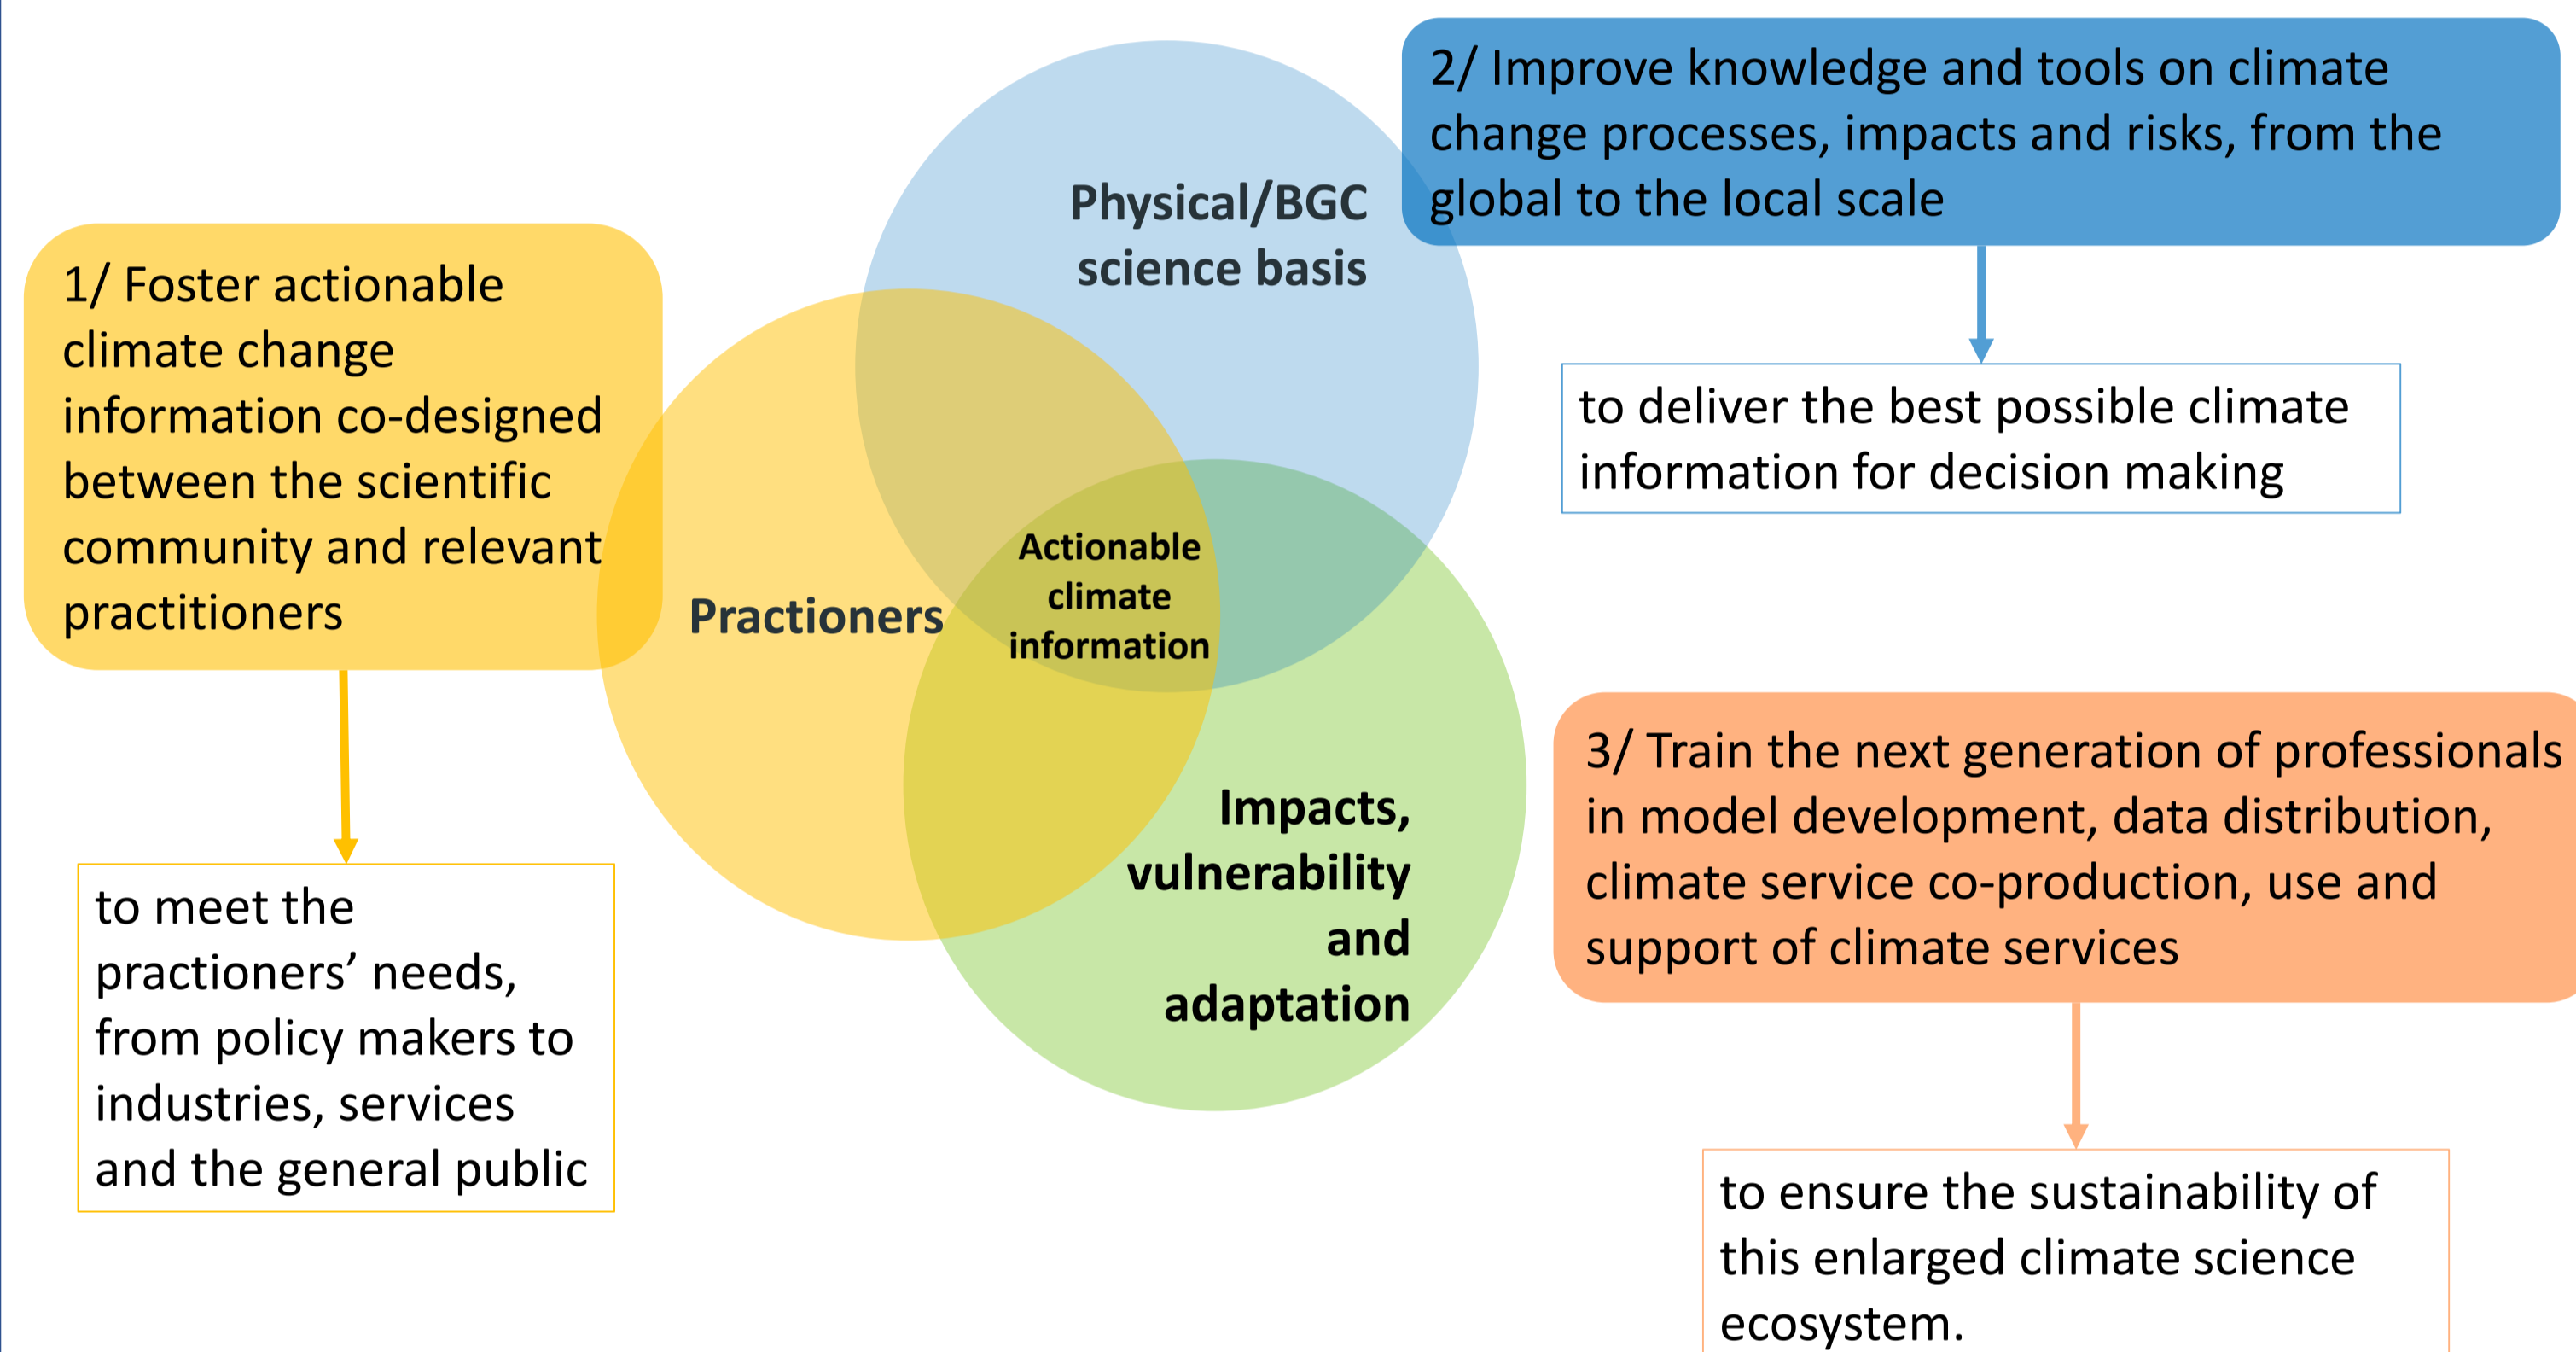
1/ Foster actionable climate change information co-designed between the scientific community and relevant practitioners

to meet the practioners' needs, from policy makers to industries, services and the general public

Physical/BGC science basis

Practioners

Actionable climate information

Impacts, vulnerability and adaptation

2/ Improve knowledge and tools on climate change processes, impacts and risks, from the global to the local scale

to deliver the best possible climate information for decision making

3/ Train the next generation of professionals in model development, data distribution, climate service co-production, use and support of climate services

to ensure the sustainability of this enlarged climate science ecosystem.